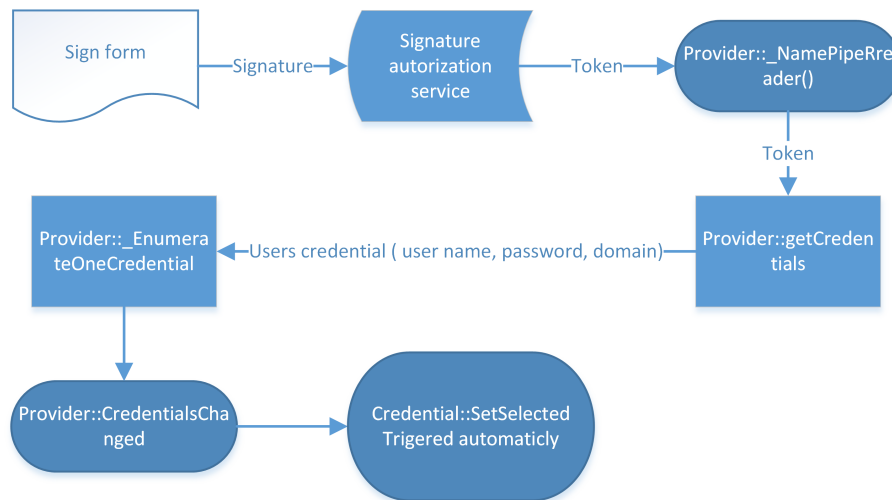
Sign form

Signature

Signature autorization service

Token

Provider::_NamePipeReader()

Token

Provider::getCredentials

Users credential ( user name, password, domain)

Provider::_EnumerateOneCredential

Provider::CredentialsChanged

Credential::SetSelected Trigered automaticly